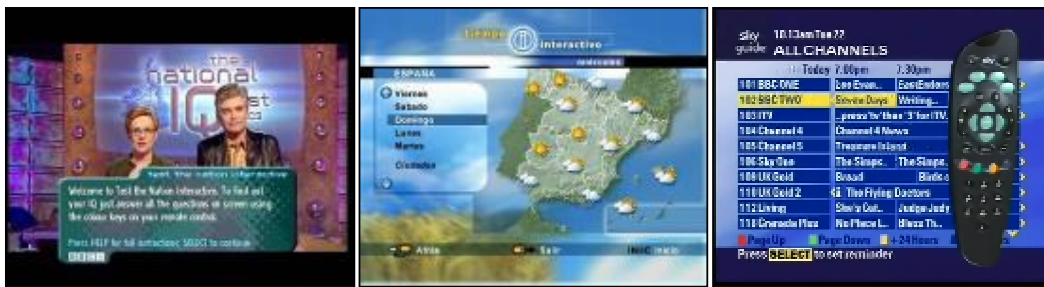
the national IQ test

Test the nation interactive

Welcome to Test the Nation Interactive. To find out your IQ just answer all the questions on screen using the colour keys on your remote control.

Press HELP for full instructions; SELECT to continue

BBC

tiempo interactivo

ESPAÑA

Viernes
Sabado
Domingo
Lunes
Martes
Ciudades

Atrás
Salir
INICIO

sky guide 10.13am Tue 22
ALL CHANNELS

Today 7.00pm 7.30pm

| | | |
|---|---|---|
| 101 BBC ONE | Lee Evan.. | EastEnders |
| 102 BBC TWO | Stevie Days | Writing.. |
| 103 ITV | ..press 'tv' then '3' for ITV.. | |
| 104 Channel 4 | Channel 4 News | |
| 105 Channel 5 | Treasure Island | |
| 106 Sky One | The Simps.. | The Simps.. |
| 108 UKGold | Bread | Blake's |
| 110 UK Gold 2 | The Flying Doctors | |
| 112 Living | Sheila Cut.. | Judge Judy |
| 113 Granada Plus | No Place L.. | Bless Th.. |

Page Up Page Down +24 Hours

Press SELECT to set reminder

sky